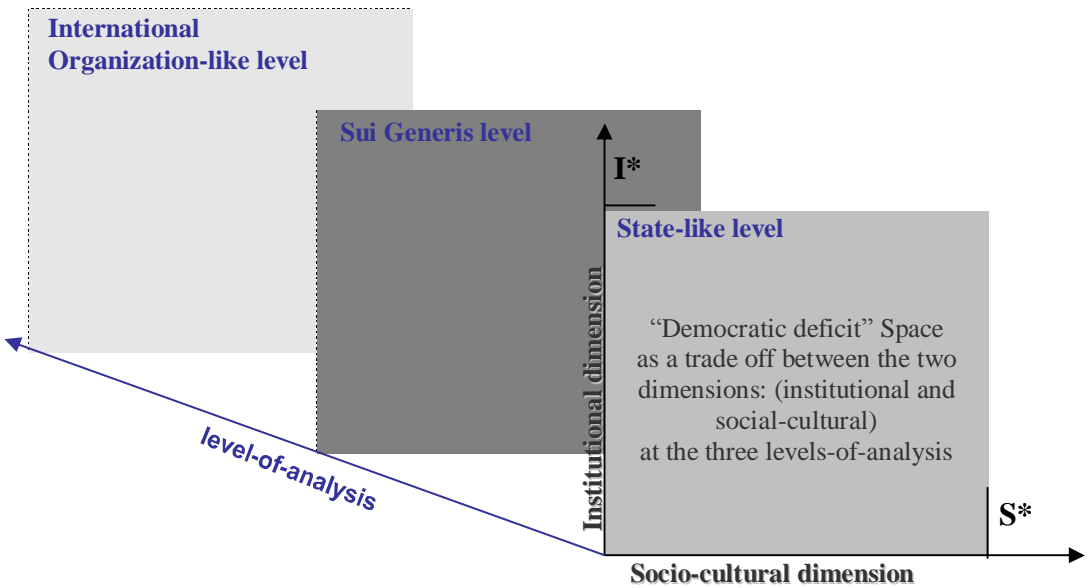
International Organization-like level

Sui Generis level

I*

State-like level

Institutional dimension

"Democratic deficit" Space as a trade off between the two dimensions: (institutional and social-cultural) at the three levels-of-analysis

level-of-analysis

S*

Socio-cultural dimension